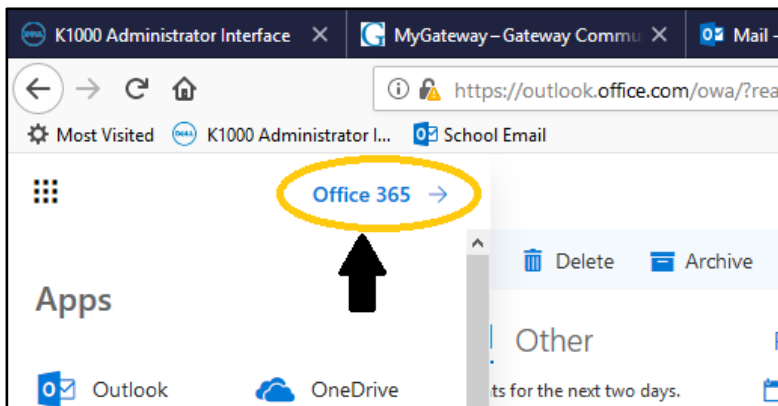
K1000 Administrator Interface ×
MyGateway – Gateway Commu ×
Mail -

https://outlook.office.com/owa/?rea

Most Visited
K1000 Administrator I...
School Email

Office 365 →

Delete
Archive

Apps

Other

Outlook
OneDrive

ts for the next two days.